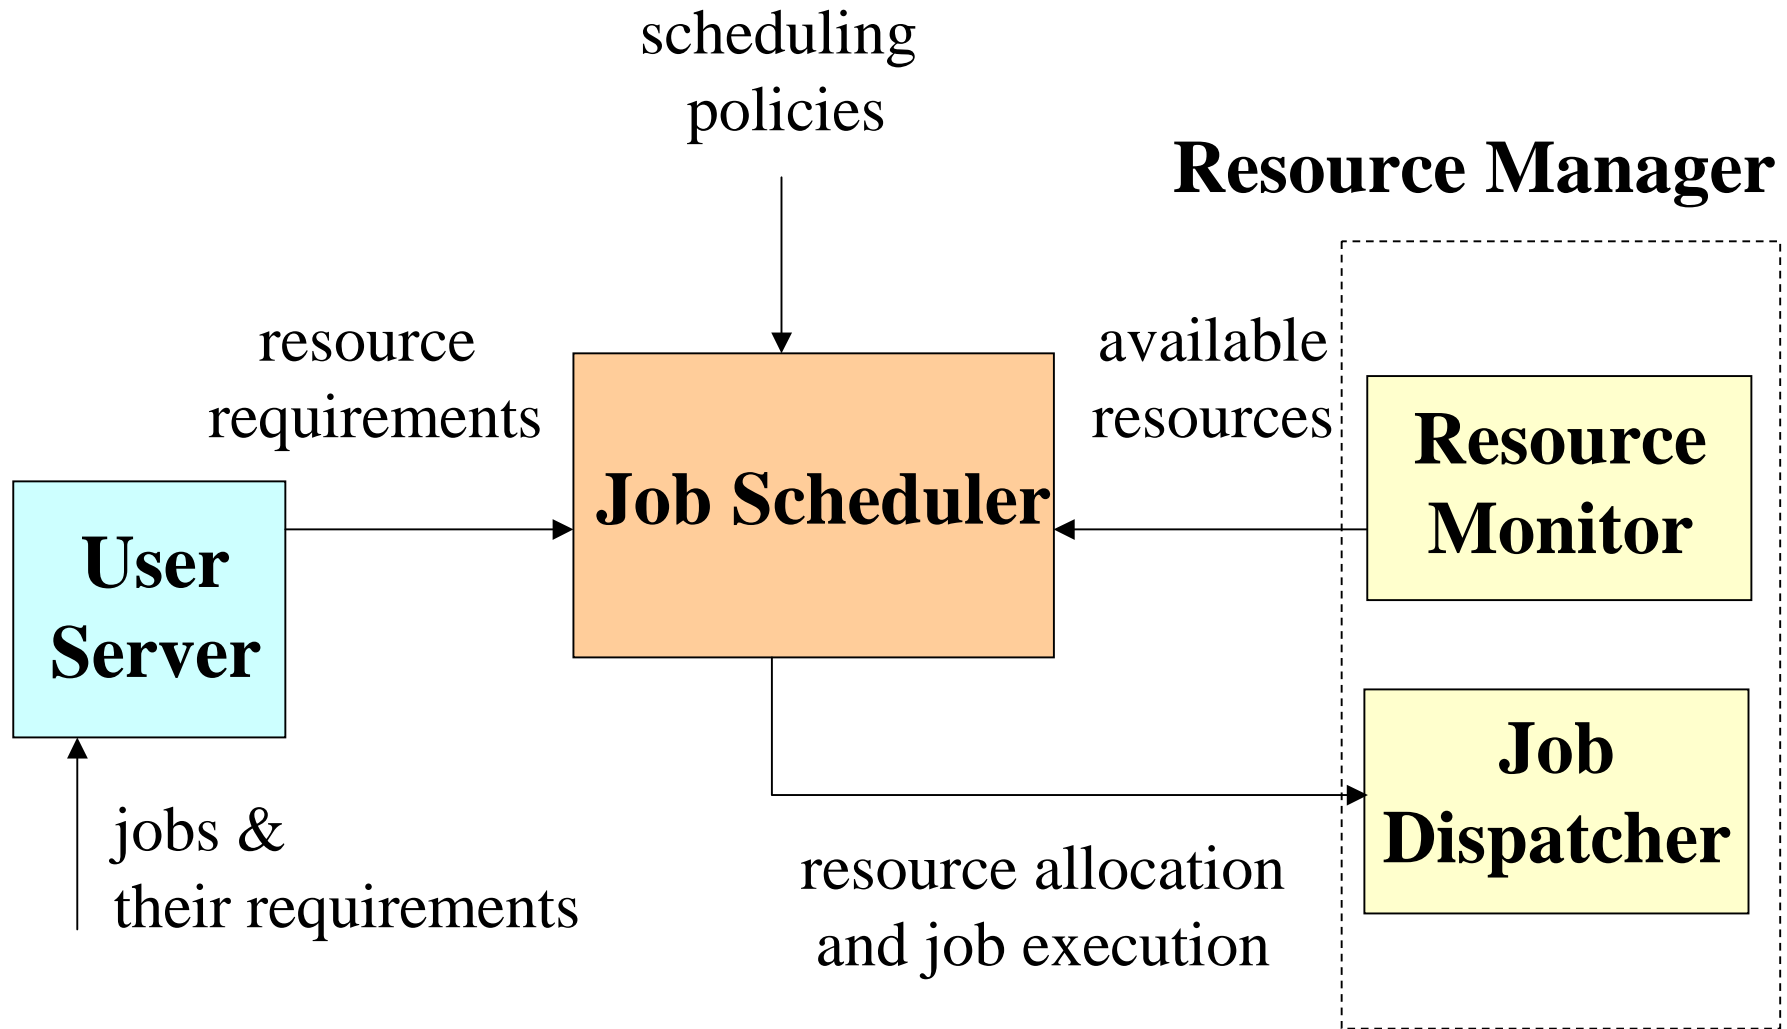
scheduling policies

Resource Manager

resource requirements

Job Scheduler

available resources

Resource Monitor

User Server

Job Dispatcher

jobs & their requirements

resource allocation and job execution